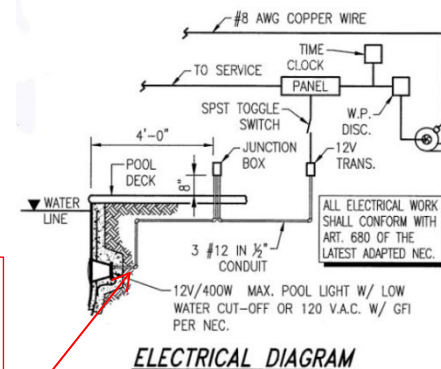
#8 AWG COPPER WIRE

TIME CLOCK

TO SERVICE

PANEL

W.P. DISC.

SPST TOGGLE SWITCH

4'-0"

POOL DECK

JUNCTION BOX

12V TRANS.

8"

WATER LINE

ALL ELECTRICAL WORK SHALL CONFORM WITH ART. 680 OF THE LATEST ADAPTED NEC.

3 #12 IN $\frac{1}{2}$" CONDUIT

12V/400W MAX. POOL LIGHT W/ LOW WATER CUT-OFF OR 120 V.A.C. W/ GFI PER NEC.

ELECTRICAL DIAGRAM